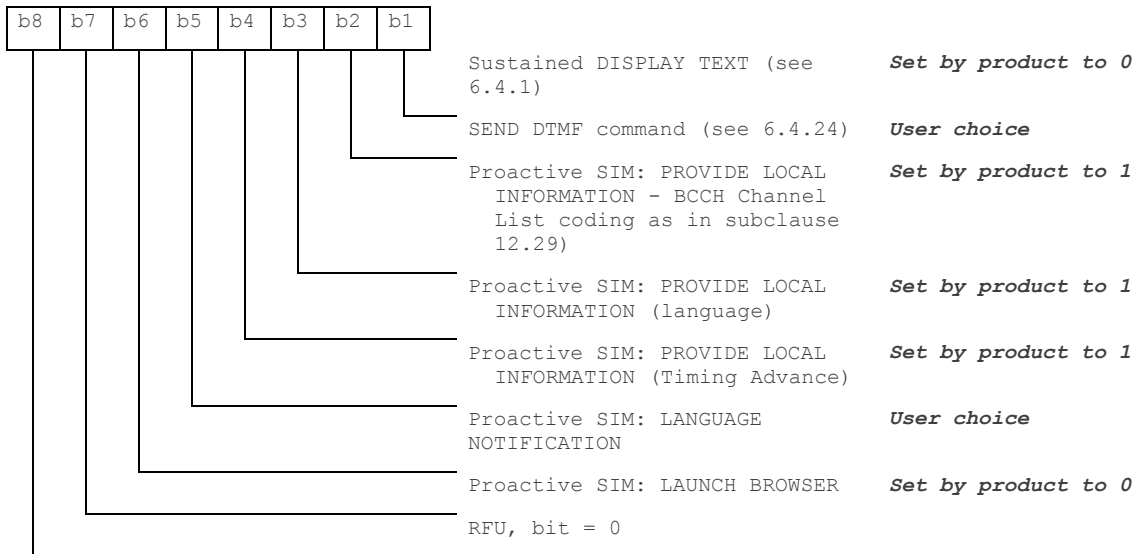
| b8 | b7 | b6 | b5 | b4 | b3 | b2 | b1 |
|---|---|---|---|---|---|---|---|

Sustained DISPLAY TEXT (see 6.4.1) **Set by product to 0**

SEND DTMF command (see 6.4.24) **User choice**

Proactive SIM: PROVIDE LOCAL INFORMATION - BCCH Channel List coding as in subclause 12.29) **Set by product to 1**

Proactive SIM: PROVIDE LOCAL INFORMATION (language) **Set by product to 1**

Proactive SIM: PROVIDE LOCAL INFORMATION (Timing Advance) **Set by product to 1**

Proactive SIM: LANGUAGE NOTIFICATION **User choice**

Proactive SIM: LAUNCH BROWSER **Set by product to 0**

RFU, bit = 0